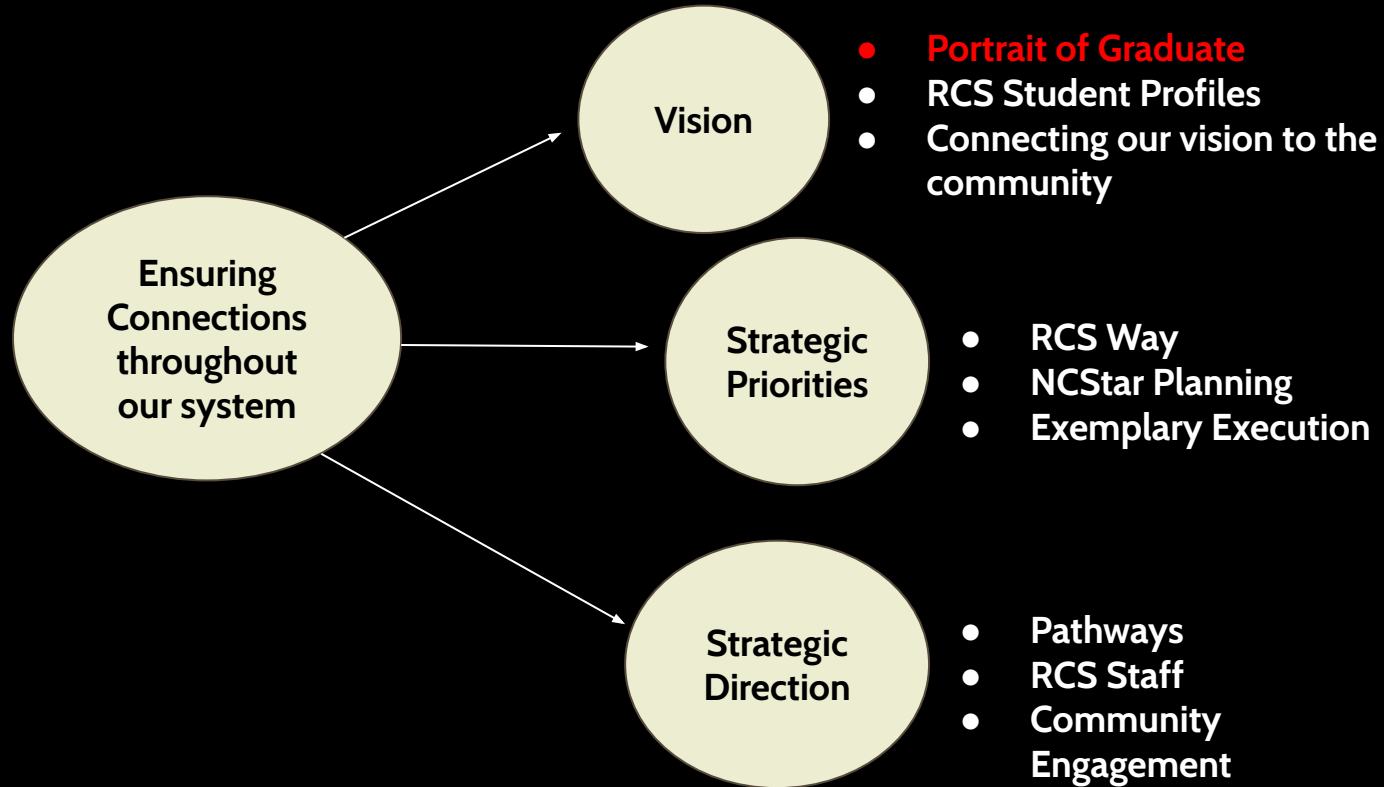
Ensuring Connections throughout our system

Vision

- Portrait of Graduate
- RCS Student Profiles
- Connecting our vision to the community

Strategic Priorities

- RCS Way
- NCStar Planning
- Exemplary Execution

Strategic Direction

- Pathways
- RCS Staff
- Community Engagement